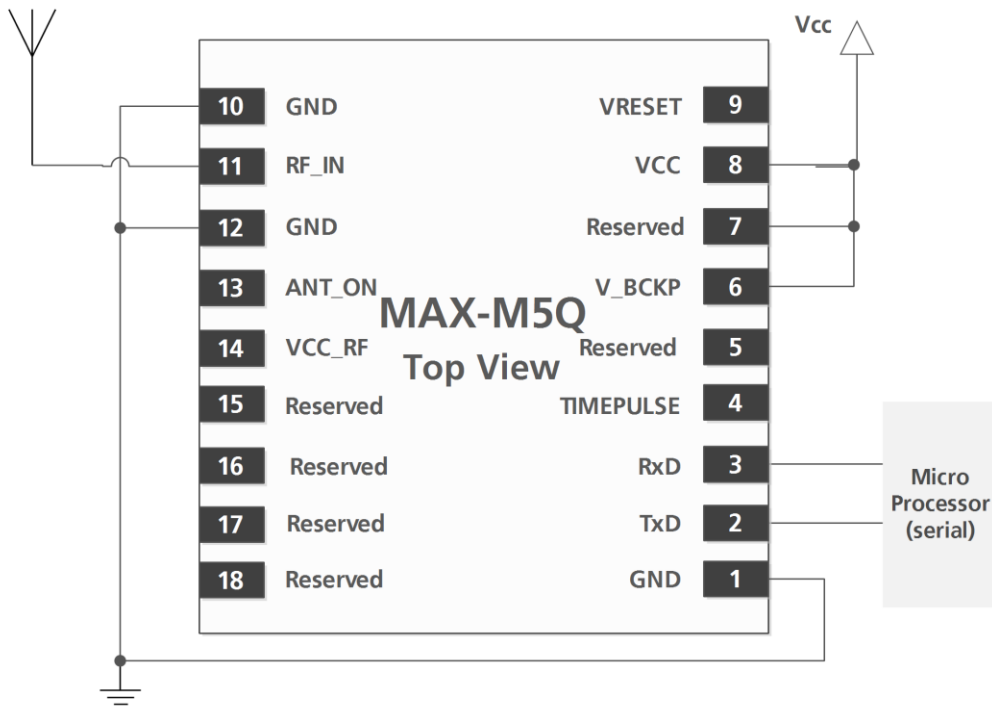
Vcc

MAX-M5Q
Top View

| Pin | Name | Name | Pin |
|---|---|---|---|
| 10 | GND | VRESET | 9 |
| 11 | RF_IN | VCC | 8 |
| 12 | GND | Reserved | 7 |
| 13 | ANT_ON | V_BCKP | 6 |
| 14 | VCC_RF | Reserved | 5 |
| 15 | Reserved | TIMEPULSE | 4 |
| 16 | Reserved | RxD | 3 |
| 17 | Reserved | TxD | 2 |
| 18 | Reserved | GND | 1 |

Micro Processor (serial)